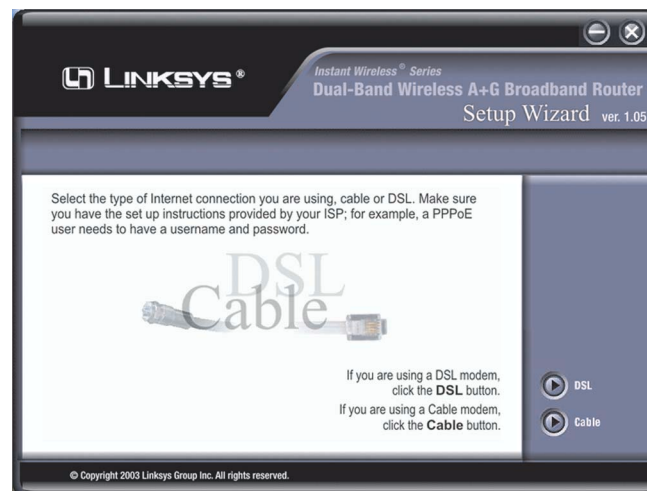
LINKSYS®

Instant Wireless® Series
Dual-Band Wireless A+G Broadband Router
Setup Wizard ver. 1.05

Select the type of Internet connection you are using, cable or DSL. Make sure you have the set up instructions provided by your ISP; for example, a PPPoE user needs to have a username and password.

DSL
Cable

If you are using a DSL modem, click the **DSL** button.
If you are using a Cable modem, click the **Cable** button.

DSL
Cable

© Copyright 2003 Linksys Group Inc. All rights reserved.